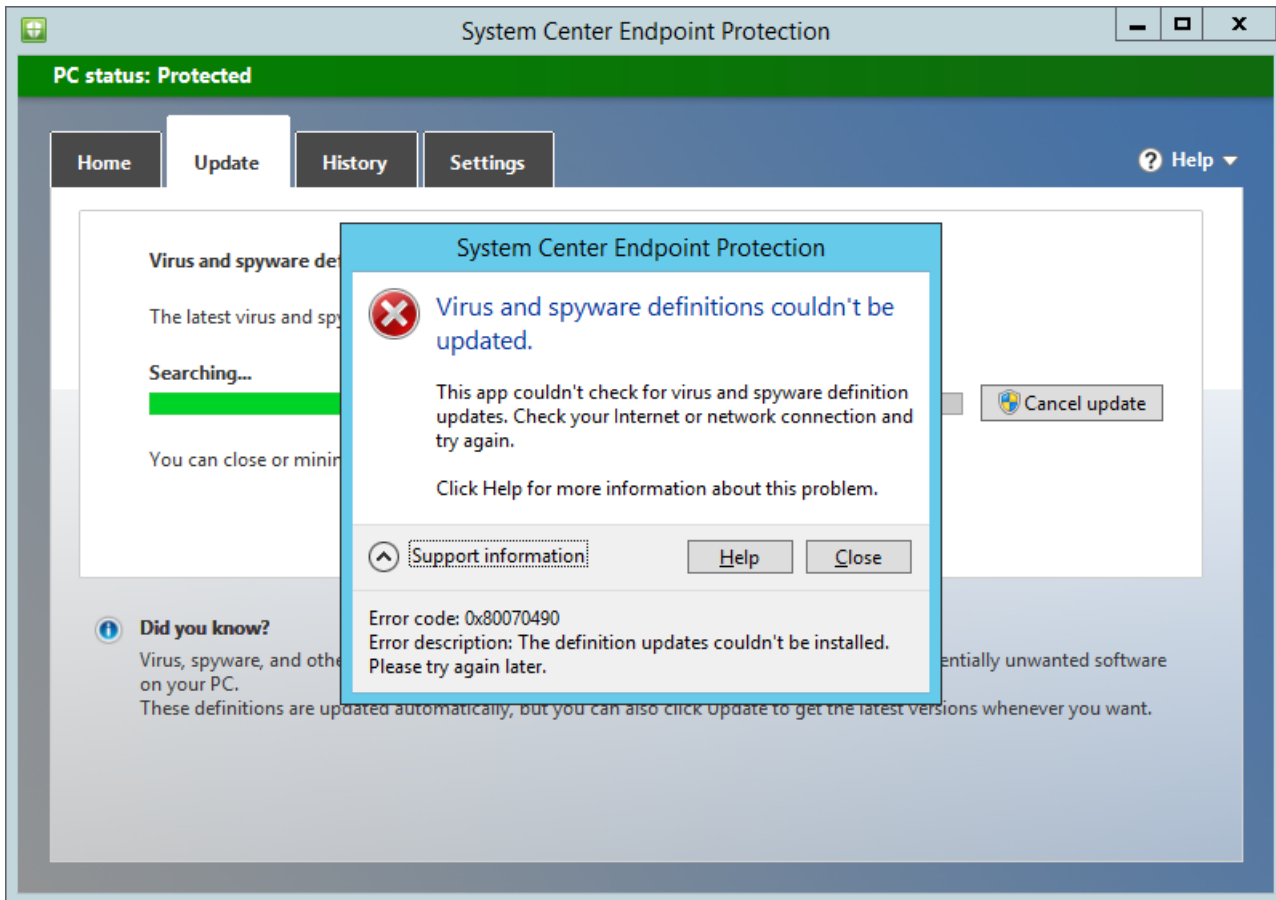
System Center Endpoint Protection

PC status: Protected

Home Update History Settings

Help

Virus and spyware de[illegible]

The latest virus and sp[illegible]

Searching...

Cancel update

You can close or mini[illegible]

Did you know?

Virus, spyware, and othe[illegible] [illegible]entially unwanted software on your PC.
These definitions are updated automatically, but you can also click Update to get the latest versions whenever you want.

System Center Endpoint Protection

Virus and spyware definitions couldn't be updated.

This app couldn't check for virus and spyware definition updates. Check your Internet or network connection and try again.

Click Help for more information about this problem.

Support information

Help

Close

Error code: 0x80070490
Error description: The definition updates couldn't be installed. Please try again later.